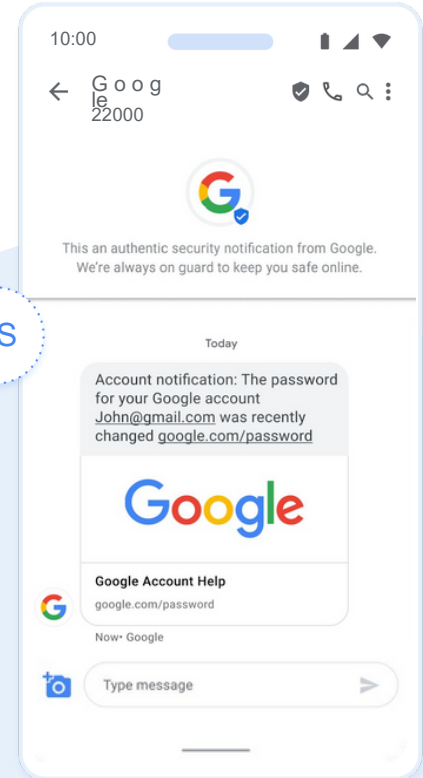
10:00

Goog le 22000

This an authentic security notification from Google. We're always on guard to keep you safe online.

S

Today

Account notification: The password for your Google account John@gmail.com was recently changed google.com/password

Google

Google Account Help

google.com/password

Now• Google

Type message